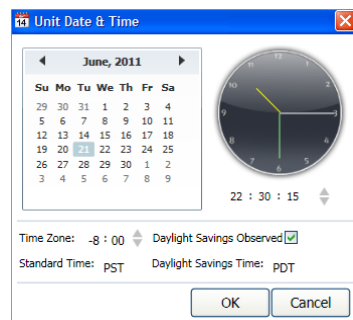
14 Unit Date & Time

June, 2011

| Su | Mo | Tu | We | Th | Fr | Sa |
|---|---|---|---|---|---|---|
| 29 | 30 | 31 | 1 | 2 | 3 | 4 |
| 5 | 6 | 7 | 8 | 9 | 10 | 11 |
| 12 | 13 | 14 | 15 | 16 | 17 | 18 |
| 19 | 20 | 21 | 22 | 23 | 24 | 25 |
| 26 | 27 | 28 | 29 | 30 | 1 | 2 |
| 3 | 4 | 5 | 6 | 7 | 8 | 9 |

22 : 30 : 15

Time Zone: -8 : 00 Daylight Savings Observed

Standard Time: PST Daylight Savings Time: PDT

OK Cancel